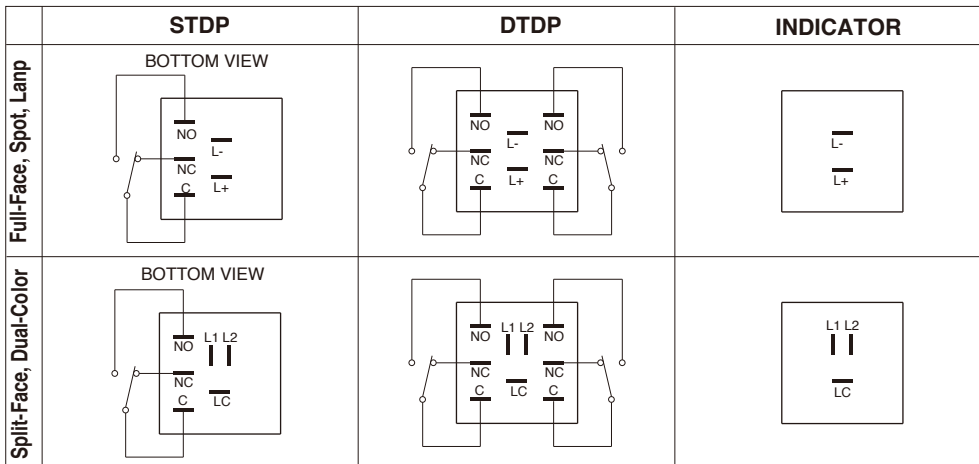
|  | STDP | DTDP | INDICATOR |
|---|---|---|---|
| Full-Face, Spot, Lanp | BOTTOM VIEW NO L- NC C L+ | NO L- NO NC NC C L+ C | L- L+ |
| Split-Face, Dual-Color | BOTTOM VIEW NO L1 L2 NC C LC | NO L1 L2 NO NC NC C LC C | L1 L2 LC |